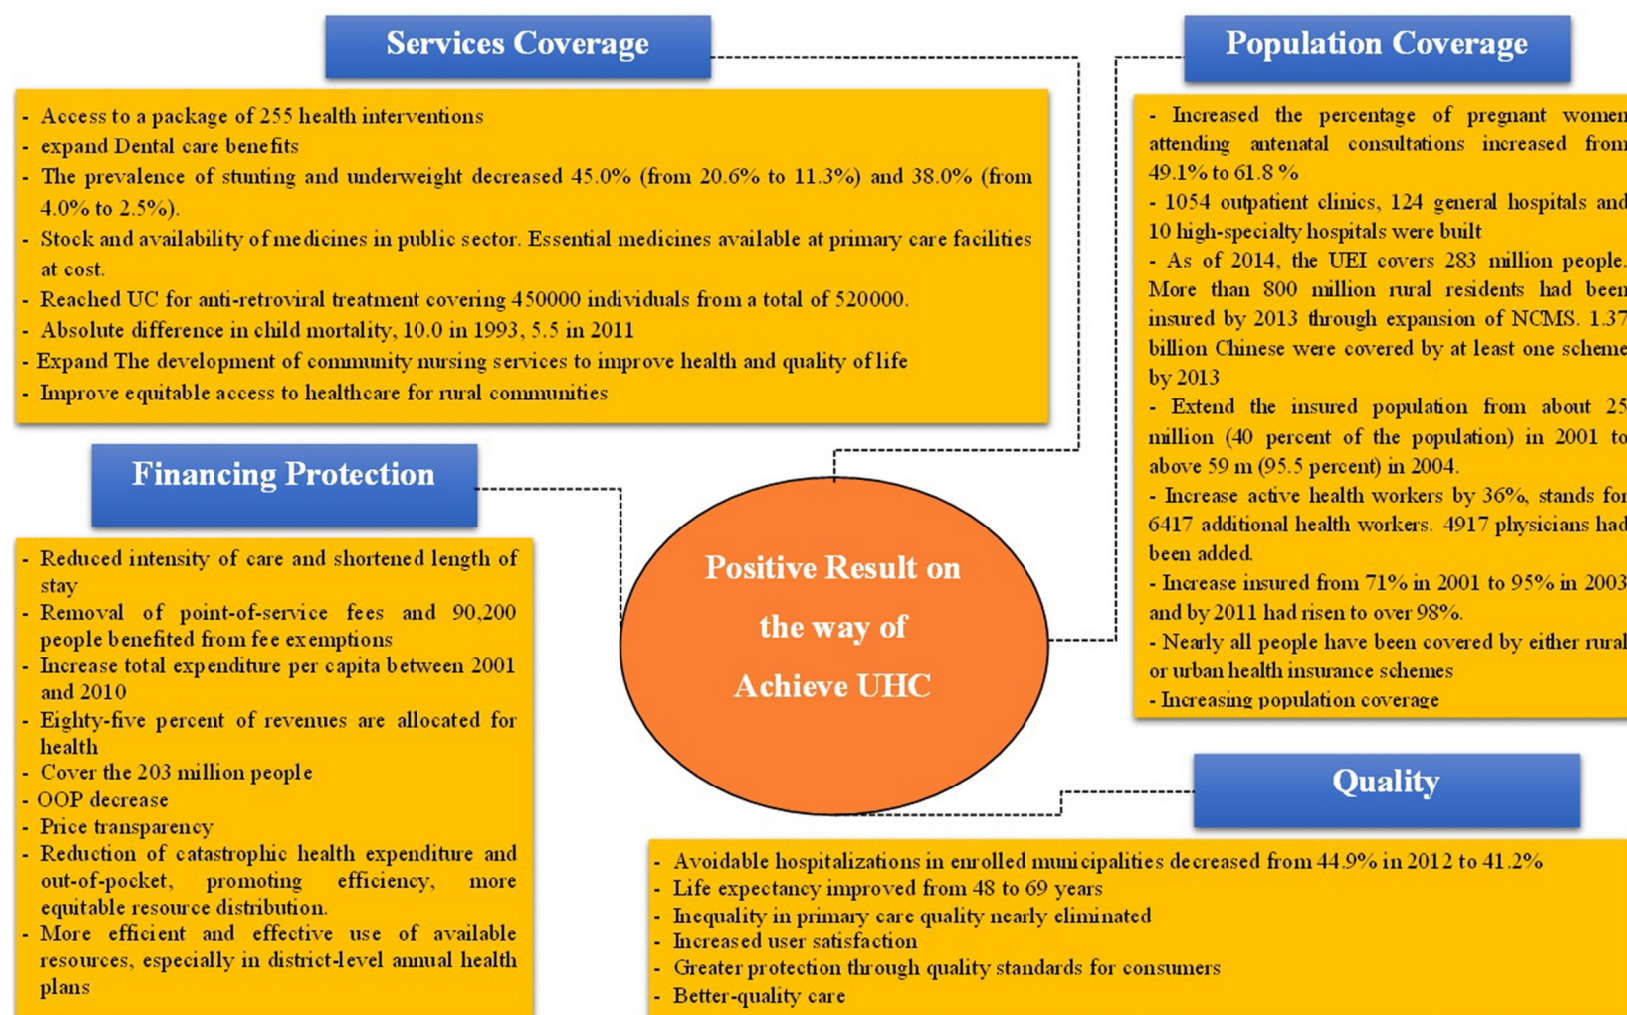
Services Coverage

- Access to a package of 255 health interventions
- expand Dental care benefits
- The prevalence of stunting and underweight decreased 45.0% (from 20.6% to 11.3%) and 38.0% (from 4.0% to 2.5%).
- Stock and availability of medicines in public sector. Essential medicines available at primary care facilities at cost.
- Reached UC for anti-retroviral treatment covering 450000 individuals from a total of 520000.
- Absolute difference in child mortality, 10.0 in 1993, 5.5 in 2011
- Expand The development of community nursing services to improve health and quality of life
- Improve equitable access to healthcare for rural communities

Population Coverage

- Increased the percentage of pregnant women attending antenatal consultations increased from 49.1% to 61.8 %
- 1054 outpatient clinics, 124 general hospitals and 10 high-specialty hospitals were built
- As of 2014, the UEI covers 283 million people. More than 800 million rural residents had been insured by 2013 through expansion of NCMS. 1.37 billion Chinese were covered by at least one scheme by 2013
- Extend the insured population from about 25 million (40 percent of the population) in 2001 to above 59 m (95.5 percent) in 2004.
- Increase active health workers by 36%, stands for 6417 additional health workers. 4917 physicians had been added.
- Increase insured from 71% in 2001 to 95% in 2003 and by 2011 had risen to over 98%.
- Nearly all people have been covered by either rural or urban health insurance schemes
- Increasing population coverage

Financing Protection

- Reduced intensity of care and shortened length of stay
- Removal of point-of-service fees and 90,200 people benefited from fee exemptions
- Increase total expenditure per capita between 2001 and 2010
- Eighty-five percent of revenues are allocated for health
- Cover the 203 million people
- OOP decrease
- Price transparency
- Reduction of catastrophic health expenditure and out-of-pocket, promoting efficiency, more equitable resource distribution.
- More efficient and effective use of available resources, especially in district-level annual health plans

Positive Result on the way of Achieve UHC

Quality

- Avoidable hospitalizations in enrolled municipalities decreased from 44.9% in 2012 to 41.2%
- Life expectancy improved from 48 to 69 years
- Inequality in primary care quality nearly eliminated
- Increased user satisfaction
- Greater protection through quality standards for consumers
- Better-quality care